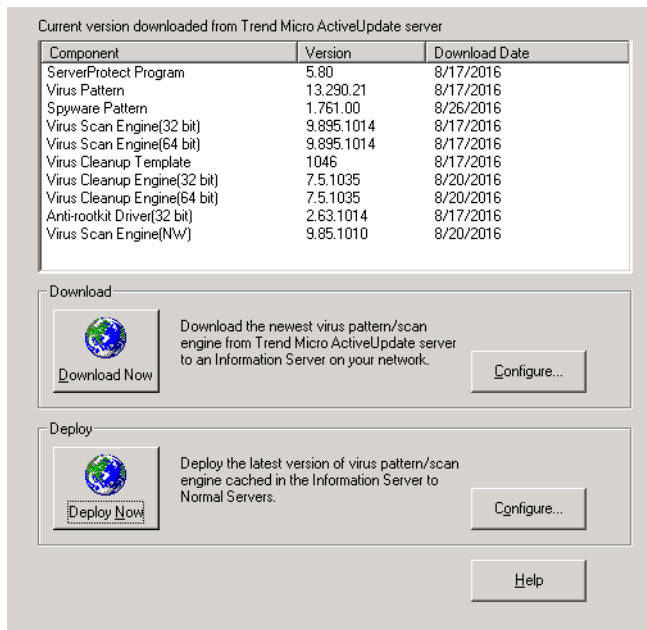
Current version downloaded from Trend Micro ActiveUpdate server

| Component | Version | Download Date |
|---|---|---|
| ServerProtect Program | 5.80 | 8/17/2016 |
| Virus Pattern | 13.290.21 | 8/17/2016 |
| Spyware Pattern | 1.761.00 | 8/26/2016 |
| Virus Scan Engine(32 bit) | 9.895.1014 | 8/17/2016 |
| Virus Scan Engine(64 bit) | 9.895.1014 | 8/17/2016 |
| Virus Cleanup Template | 1046 | 8/17/2016 |
| Virus Cleanup Engine(32 bit) | 7.5.1035 | 8/20/2016 |
| Virus Cleanup Engine(64 bit) | 7.5.1035 | 8/20/2016 |
| Anti-rootkit Driver(32 bit) | 2.63.1014 | 8/17/2016 |
| Virus Scan Engine(NW) | 9.85.1010 | 8/20/2016 |

Download

Download Now

Download the newest virus pattern/scan engine from Trend Micro ActiveUpdate server to an Information Server on your network.

Configure...

Deploy

Deploy Now

Deploy the latest version of virus pattern/scan engine cached in the Information Server to Normal Servers.

Configure...

Help